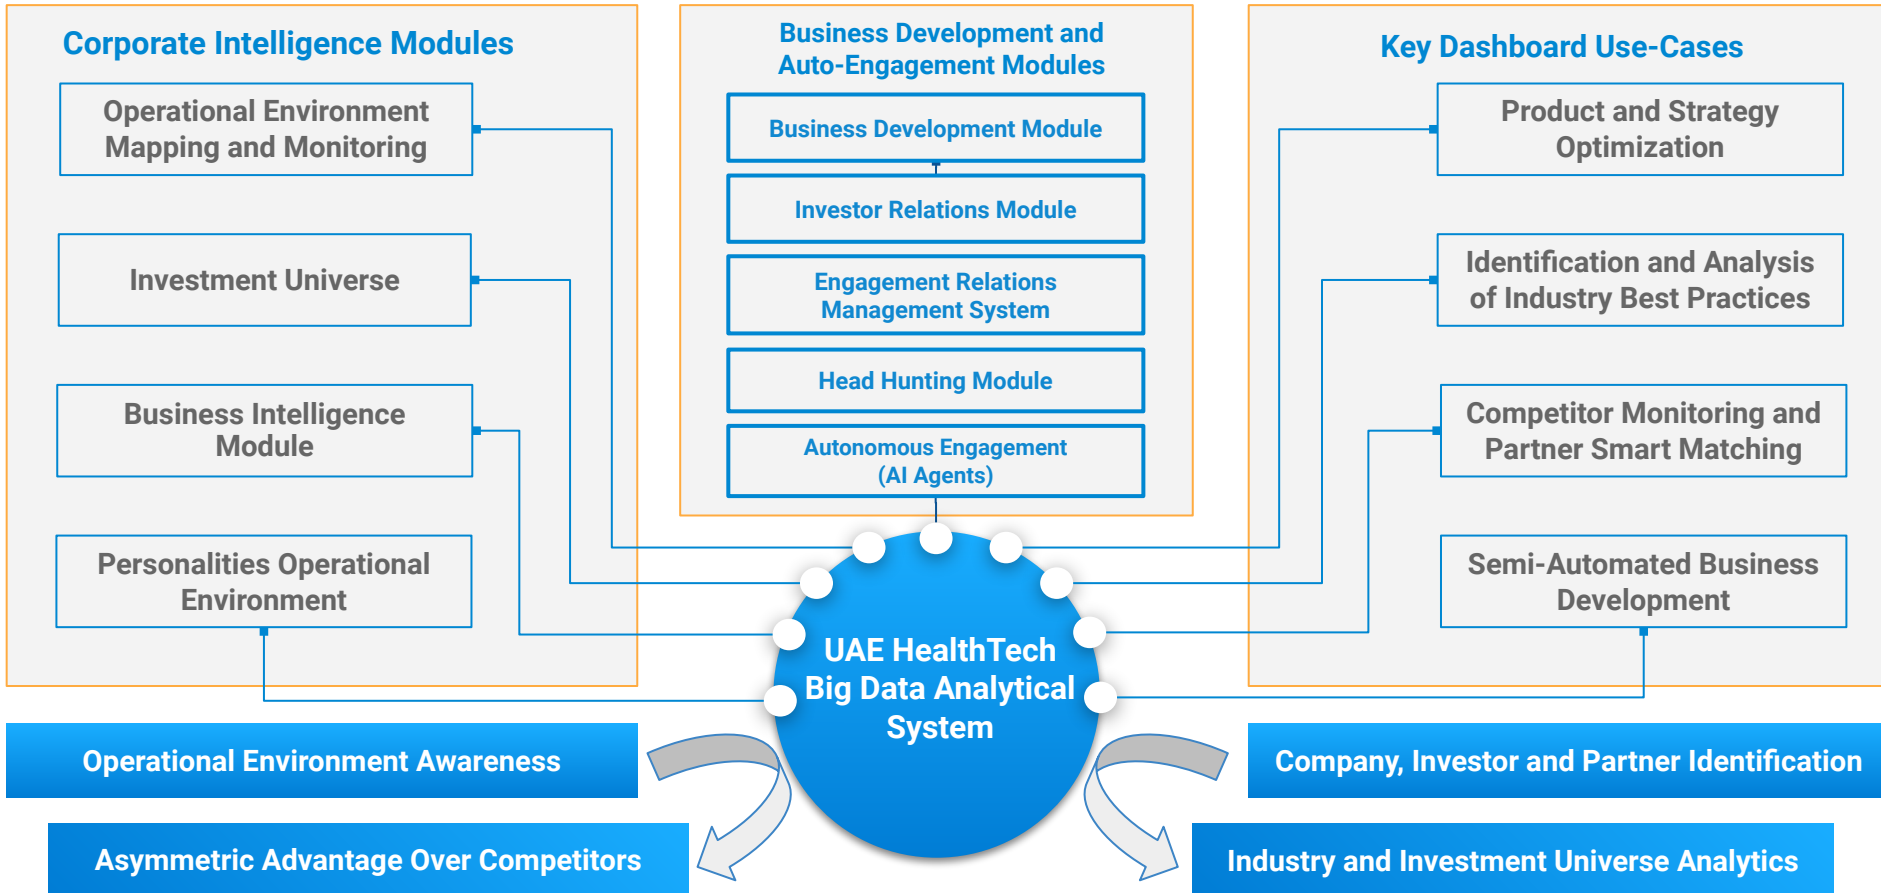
Corporate Intelligence Modules

Operational Environment Mapping and Monitoring

Investment Universe

Business Intelligence Module

Personalities Operational Environment

Business Development and Auto-Engagement Modules

Business Development Module

Investor Relations Module

Engagement Relations Management System

Head Hunting Module

Autonomous Engagement (AI Agents)

Key Dashboard Use-Cases

Product and Strategy Optimization

Identification and Analysis of Industry Best Practices

Competitor Monitoring and Partner Smart Matching

Semi-Automated Business Development

UAE HealthTech Big Data Analytical System

Operational Environment Awareness

Asymmetric Advantage Over Competitors

Company, Investor and Partner Identification

Industry and Investment Universe Analytics